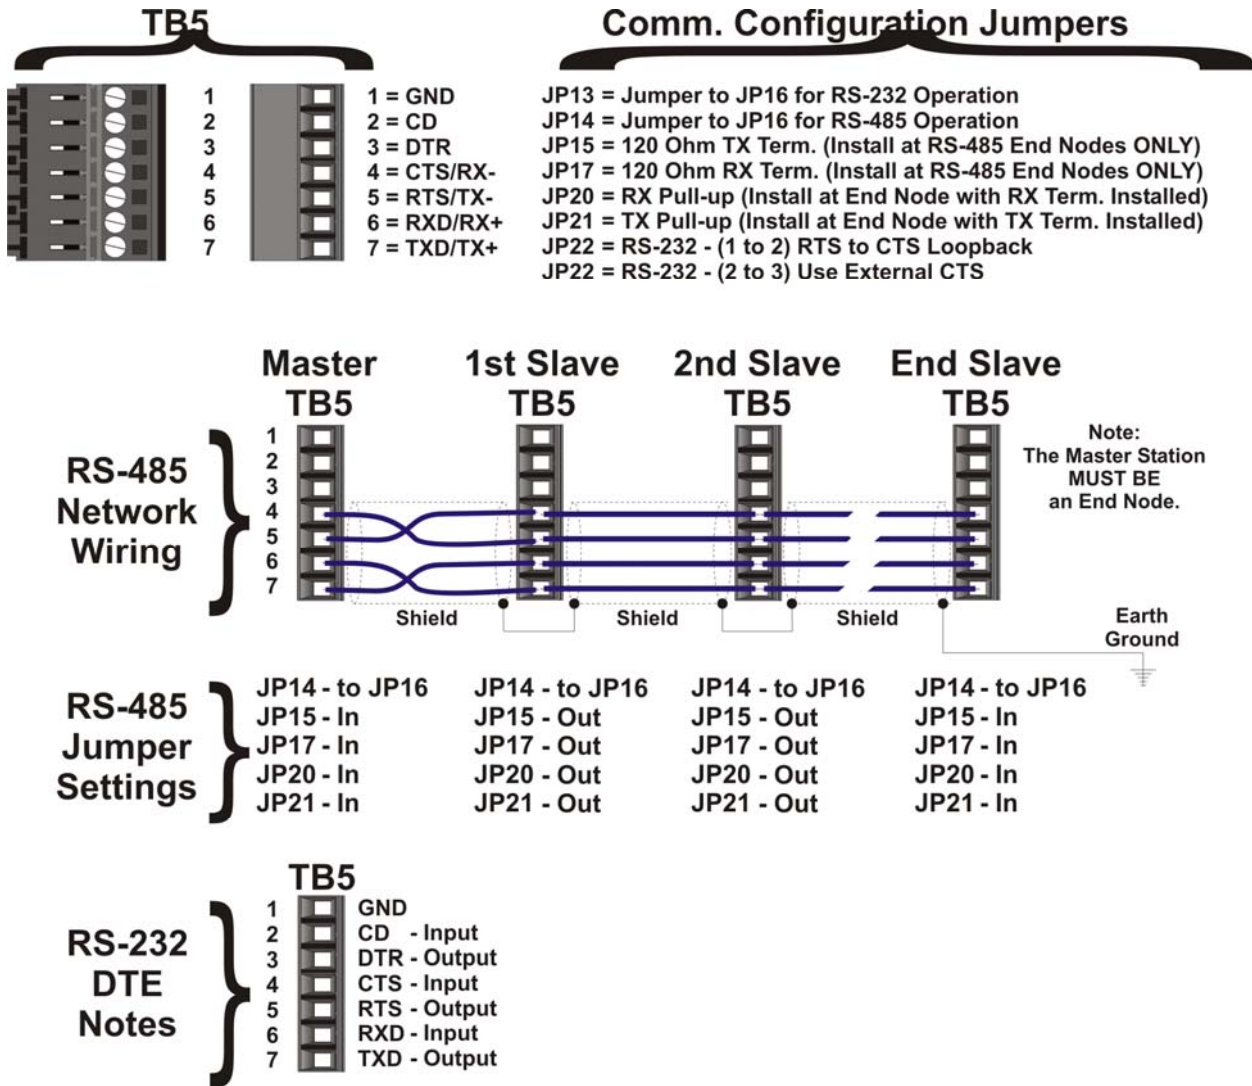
TB5

1
2
3
4
5
6
7

1 = GND
2 = CD
3 = DTR
4 = CTS/RX-
5 = RTS/TX-
6 = RXD/RX+
7 = TXD/TX+

Comm. Configuration Jumpers

JP13 = Jumper to JP16 for RS-232 Operation
JP14 = Jumper to JP16 for RS-485 Operation
JP15 = 120 Ohm TX Term. (Install at RS-485 End Nodes ONLY)
JP17 = 120 Ohm RX Term. (Install at RS-485 End Nodes ONLY)
JP20 = RX Pull-up (Install at End Node with RX Term. Installed)
JP21 = TX Pull-up (Install at End Node with TX Term. Installed)
JP22 = RS-232 - (1 to 2) RTS to CTS Loopback
JP22 = RS-232 - (2 to 3) Use External CTS

Master TB5
1st Slave TB5
2nd Slave TB5
End Slave TB5

RS-485 Network Wiring

1
2
3
4
5
6
7

Note: The Master Station MUST BE an End Node.

Shield
Shield
Shield
Earth Ground

RS-485 Jumper Settings

| JP14 - to JP16 | JP14 - to JP16 | JP14 - to JP16 | JP14 - to JP16 |
|---|---|---|---|
| JP15 - In | JP15 - Out | JP15 - Out | JP15 - In |
| JP17 - In | JP17 - Out | JP17 - Out | JP17 - In |
| JP20 - In | JP20 - Out | JP20 - Out | JP20 - In |
| JP21 - In | JP21 - Out | JP21 - Out | JP21 - In |

RS-232 DTE Notes

TB5
1 GND
2 CD - Input
3 DTR - Output
4 CTS - Input
5 RTS - Output
6 RXD - Input
7 TXD - Output